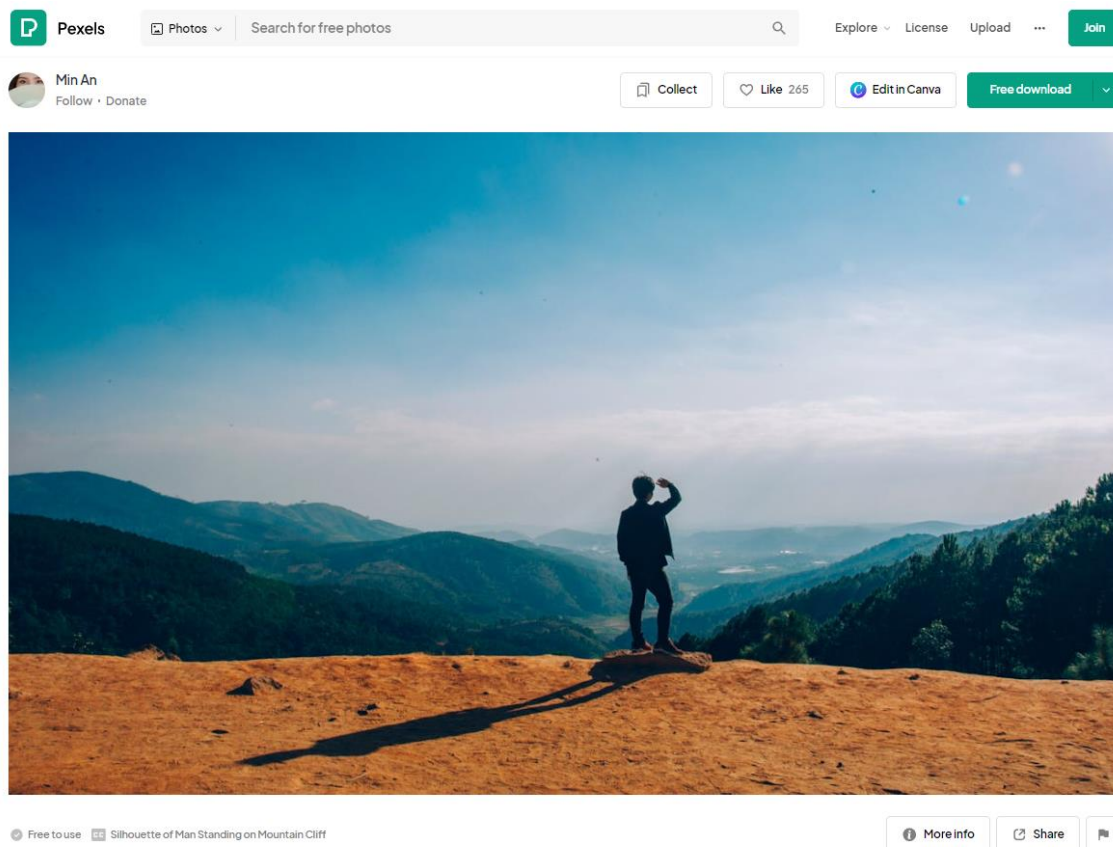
Pexels Photos Search for free photos Explore License Upload ··· Join

Min An
Follow · Donate

Collect Like 265 Edit in Canva Free download

Free to use Silhouette of Man Standing on Mountain Cliff

More info Share